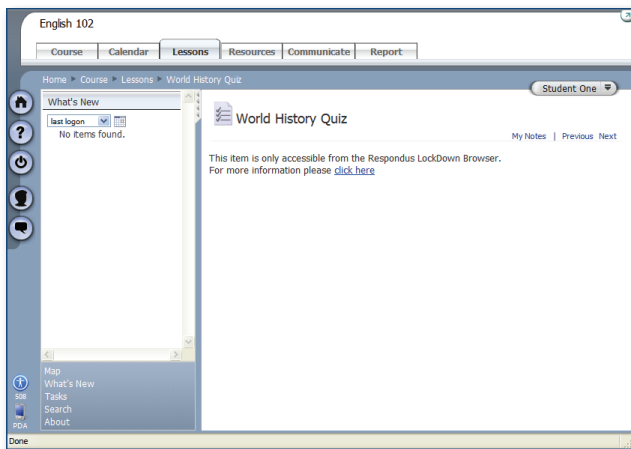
English 102

Course | Calendar | Lessons | Resources | Communicate | Report

Home ▸ Course ▸ Lessons ▸ World History Quiz

Student One

What's New

last logon

No items found.

World History Quiz

My Notes | Previous Next

This item is only accessible from the Respondus LockDown Browser.
For more information please click here

508

PDA

Map
What's New
Tasks
Search
About

Done